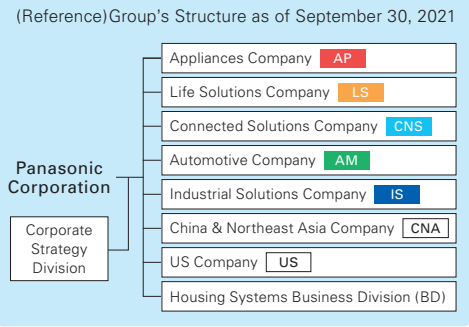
(Reference)Group's Structure as of September 30, 2021

Panasonic Corporation

Corporate Strategy Division

Appliances Company AP

Life Solutions Company LS

Connected Solutions Company CNS

Automotive Company AM

Industrial Solutions Company IS

China & Northeast Asia Company CNA

US Company US

Housing Systems Business Division (BD)